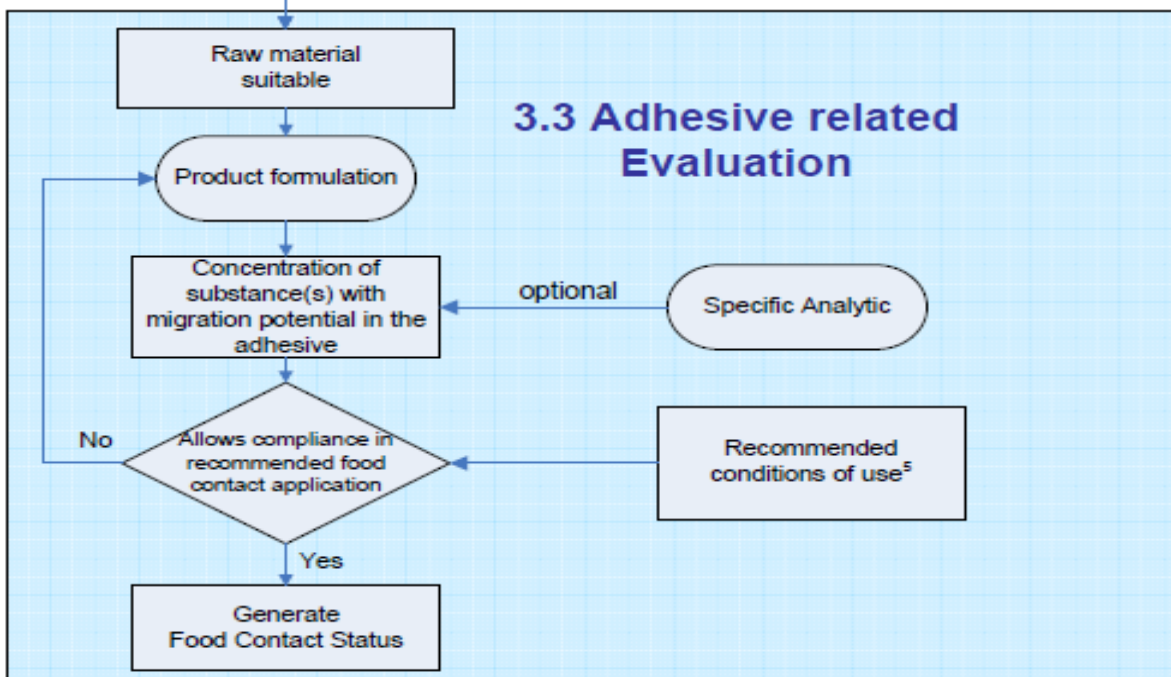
Raw material suitable

3.3 Adhesive related Evaluation

Product formulation

Concentration of substance(s) with migration potential in the adhesive

optional

Specific Analytic

No

Allows compliance in recommended food contact application

Recommended conditions of use$^5$

Yes

Generate Food Contact Status